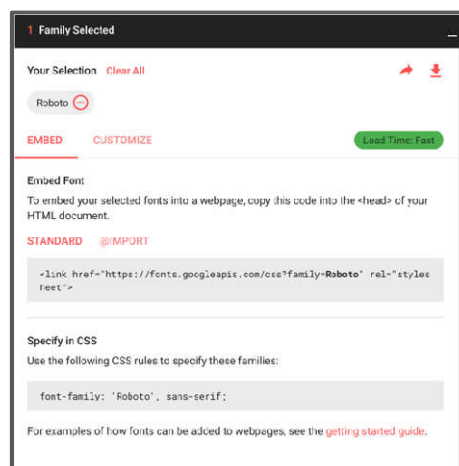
1 Family Selected

Your Selection Clear All

Roboto

EMBED CUSTOMIZE Load Time: Fast

Embed Font

To embed your selected fonts into a webpage, copy this code into the <head> of your HTML document.

STANDARD @IMPORT

<link href="https://fonts.googleapis.com/css?family=Roboto" rel="stylesheet">

Specify in CSS

Use the following CSS rules to specify these families:

font-family: 'Roboto', sans-serif;

For examples of how fonts can be added to webpages, see the getting started guide.